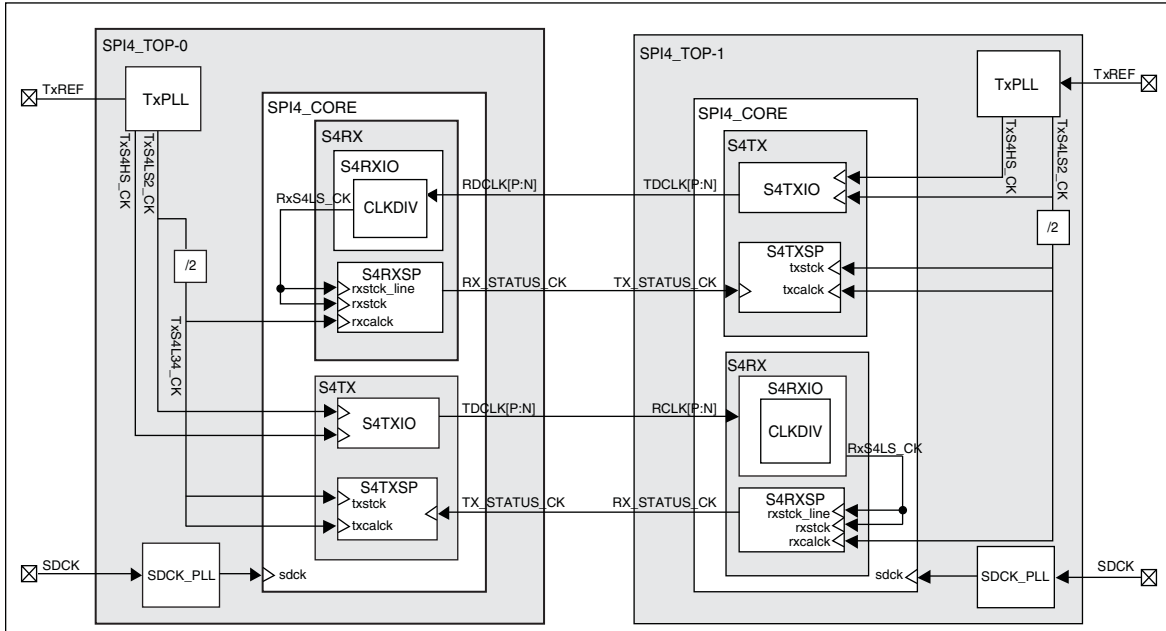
SPI4_TOP-0

TxREF

TxPLL

TxS4HS_CK

TxS4LS2_CK

/2

TxS4L34_CK

SPI4_CORE

S4RX

S4RXIO

CLKDIV

RxS4LS_CK

S4RXSP
rxstck_line
rxstck
rxcalck

S4TX

S4TXIO

S4TXSP
txstck
txcalck

SDCK

SDCK_PLL

sdck

RDCLK[P:N]

RX_STATUS_CK

TDCLK[P:N]

TX_STATUS_CK

TDCLK[P:N]

TX_STATUS_CK

RCLK[P:N]

RX_STATUS_CK

SPI4_TOP-1

TxPLL

TxREF

SPI4_CORE

S4TX

TxS4HS_CK

TxS4LS2_CK

S4TXIO

/2

S4TXSP
txstck
txcalck

S4RX

S4RXIO

CLKDIV

RxS4LS_CK

S4RXSP
rxstck_line
rxstck
rxcalck

sdck

SDCK_PLL

SDCK